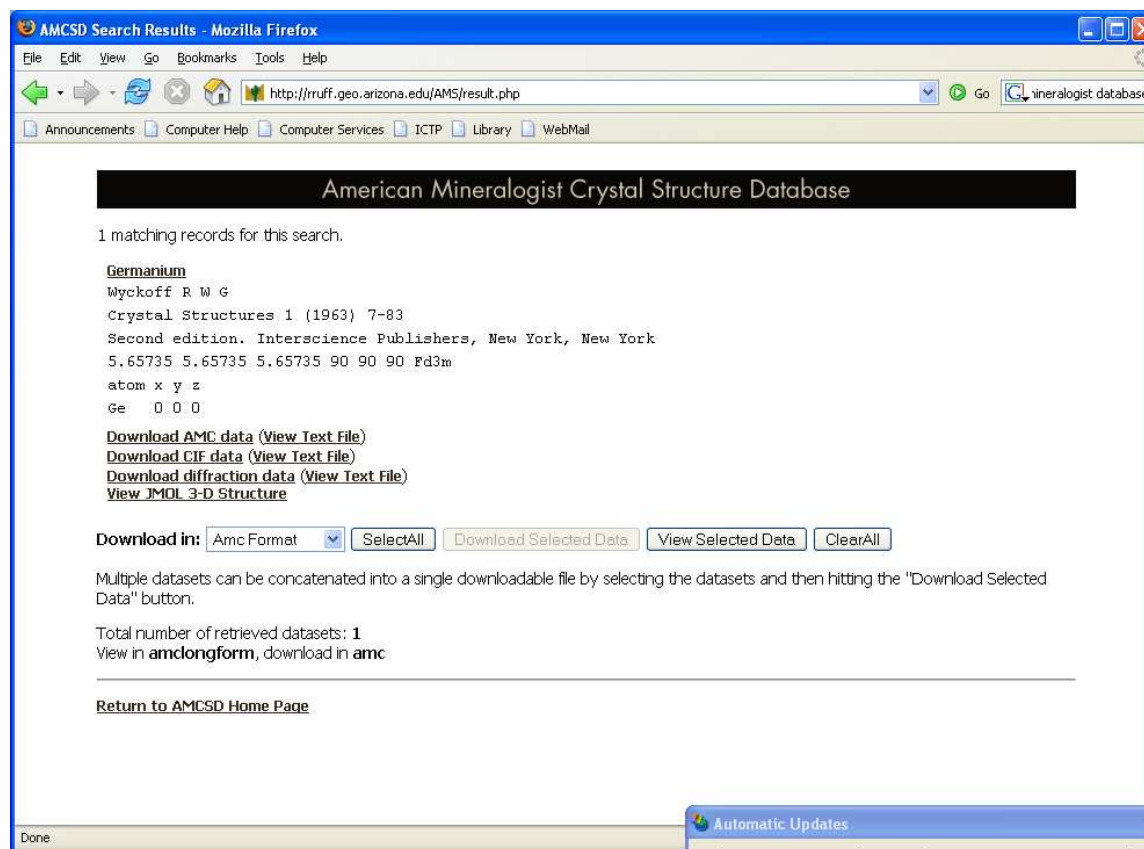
AMCSD Search Results - Mozilla Firefox

File Edit View Go Bookmarks Tools Help

http://rruff.geo.arizona.edu/AMS/result.php

Go

ineralogist database

Announcements Computer Help Computer Services ICTP Library WebMail

American Mineralogist Crystal Structure Database

1 matching records for this search.

Germanium
Wyckoff R W G
Crystal Structures 1 (1963) 7-83
Second edition. Interscience Publishers, New York, New York
5.65735 5.65735 5.65735 90 90 90 Fd3m
atom x y z
Ge 0 0 0

Download AMC data (View Text File)
Download CIF data (View Text File)
Download diffraction data (View Text File)
View JMOL 3-D Structure

Download in: Amc Format SelectAll Download Selected Data View Selected Data ClearAll

Multiple datasets can be concatenated into a single downloadable file by selecting the datasets and then hitting the "Download Selected Data" button.

Total number of retrieved datasets: 1
View in amclongform, download in amc

Return to AMCSD Home Page

Done

Automatic Updates